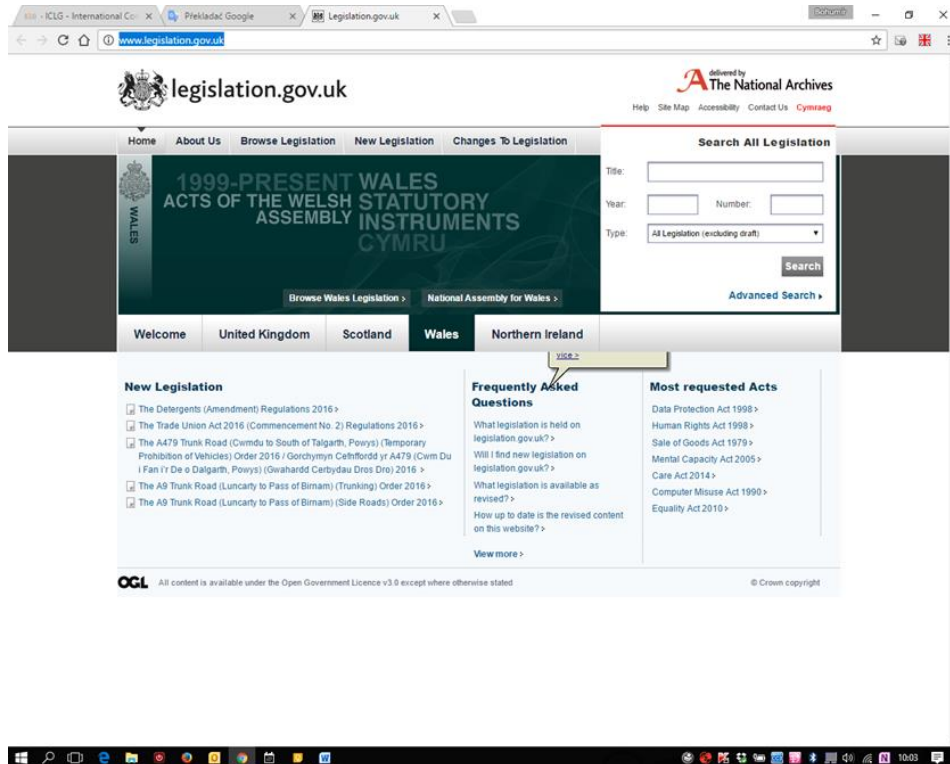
- ICLG - International Co × Překladač Google × Legislation.gov.uk ×

www.legislation.gov.uk

legislation.gov.uk

delivered by The National Archives

Help Site Map Accessibility Contact Us Cymraeg

Home About Us Browse Legislation New Legislation Changes To Legislation

Search All Legislation

Title:

Year: Number:

Type: All Legislation (excluding draft)

Search

Advanced Search ›

WALES

1999-PRESENT WALES
ACTS OF THE WELSH STATUTORY ASSEMBLY INSTRUMENTS CYMRU

Browse Wales Legislation › National Assembly for Wales ›

Welcome United Kingdom Scotland Wales Northern Ireland

vice >

New Legislation

The Detergents (Amendment) Regulations 2016 ›

The Trade Union Act 2016 (Commencement No. 2) Regulations 2016 ›

The A479 Trunk Road (Cwmdu to South of Talgarth, Powys) (Temporary Prohibition of Vehicles) Order 2016 / Gorchymyn Cefnffordd yr A479 (Cwm Du i Fan i'r De o Dalgarth, Powys) (Gwahardd Cerbydau Dros Dro) 2016 ›

The A9 Trunk Road (Luncarty to Pass of Birnam) (Trunking) Order 2016 ›

The A9 Trunk Road (Luncarty to Pass of Birnam) (Side Roads) Order 2016 ›

Frequently Asked Questions

What legislation is held on legislation.gov.uk? ›

Will I find new legislation on legislation.gov.uk? ›

What legislation is available as revised? ›

How up to date is the revised content on this website? ›

View more ›

Most requested Acts

Data Protection Act 1998 ›

Human Rights Act 1998 ›

Sale of Goods Act 1979 ›

Mental Capacity Act 2005 ›

Care Act 2014 ›

Computer Misuse Act 1990 ›

Equality Act 2010 ›

OGL All content is available under the Open Government Licence v3.0 except where otherwise stated

© Crown copyright

10:03